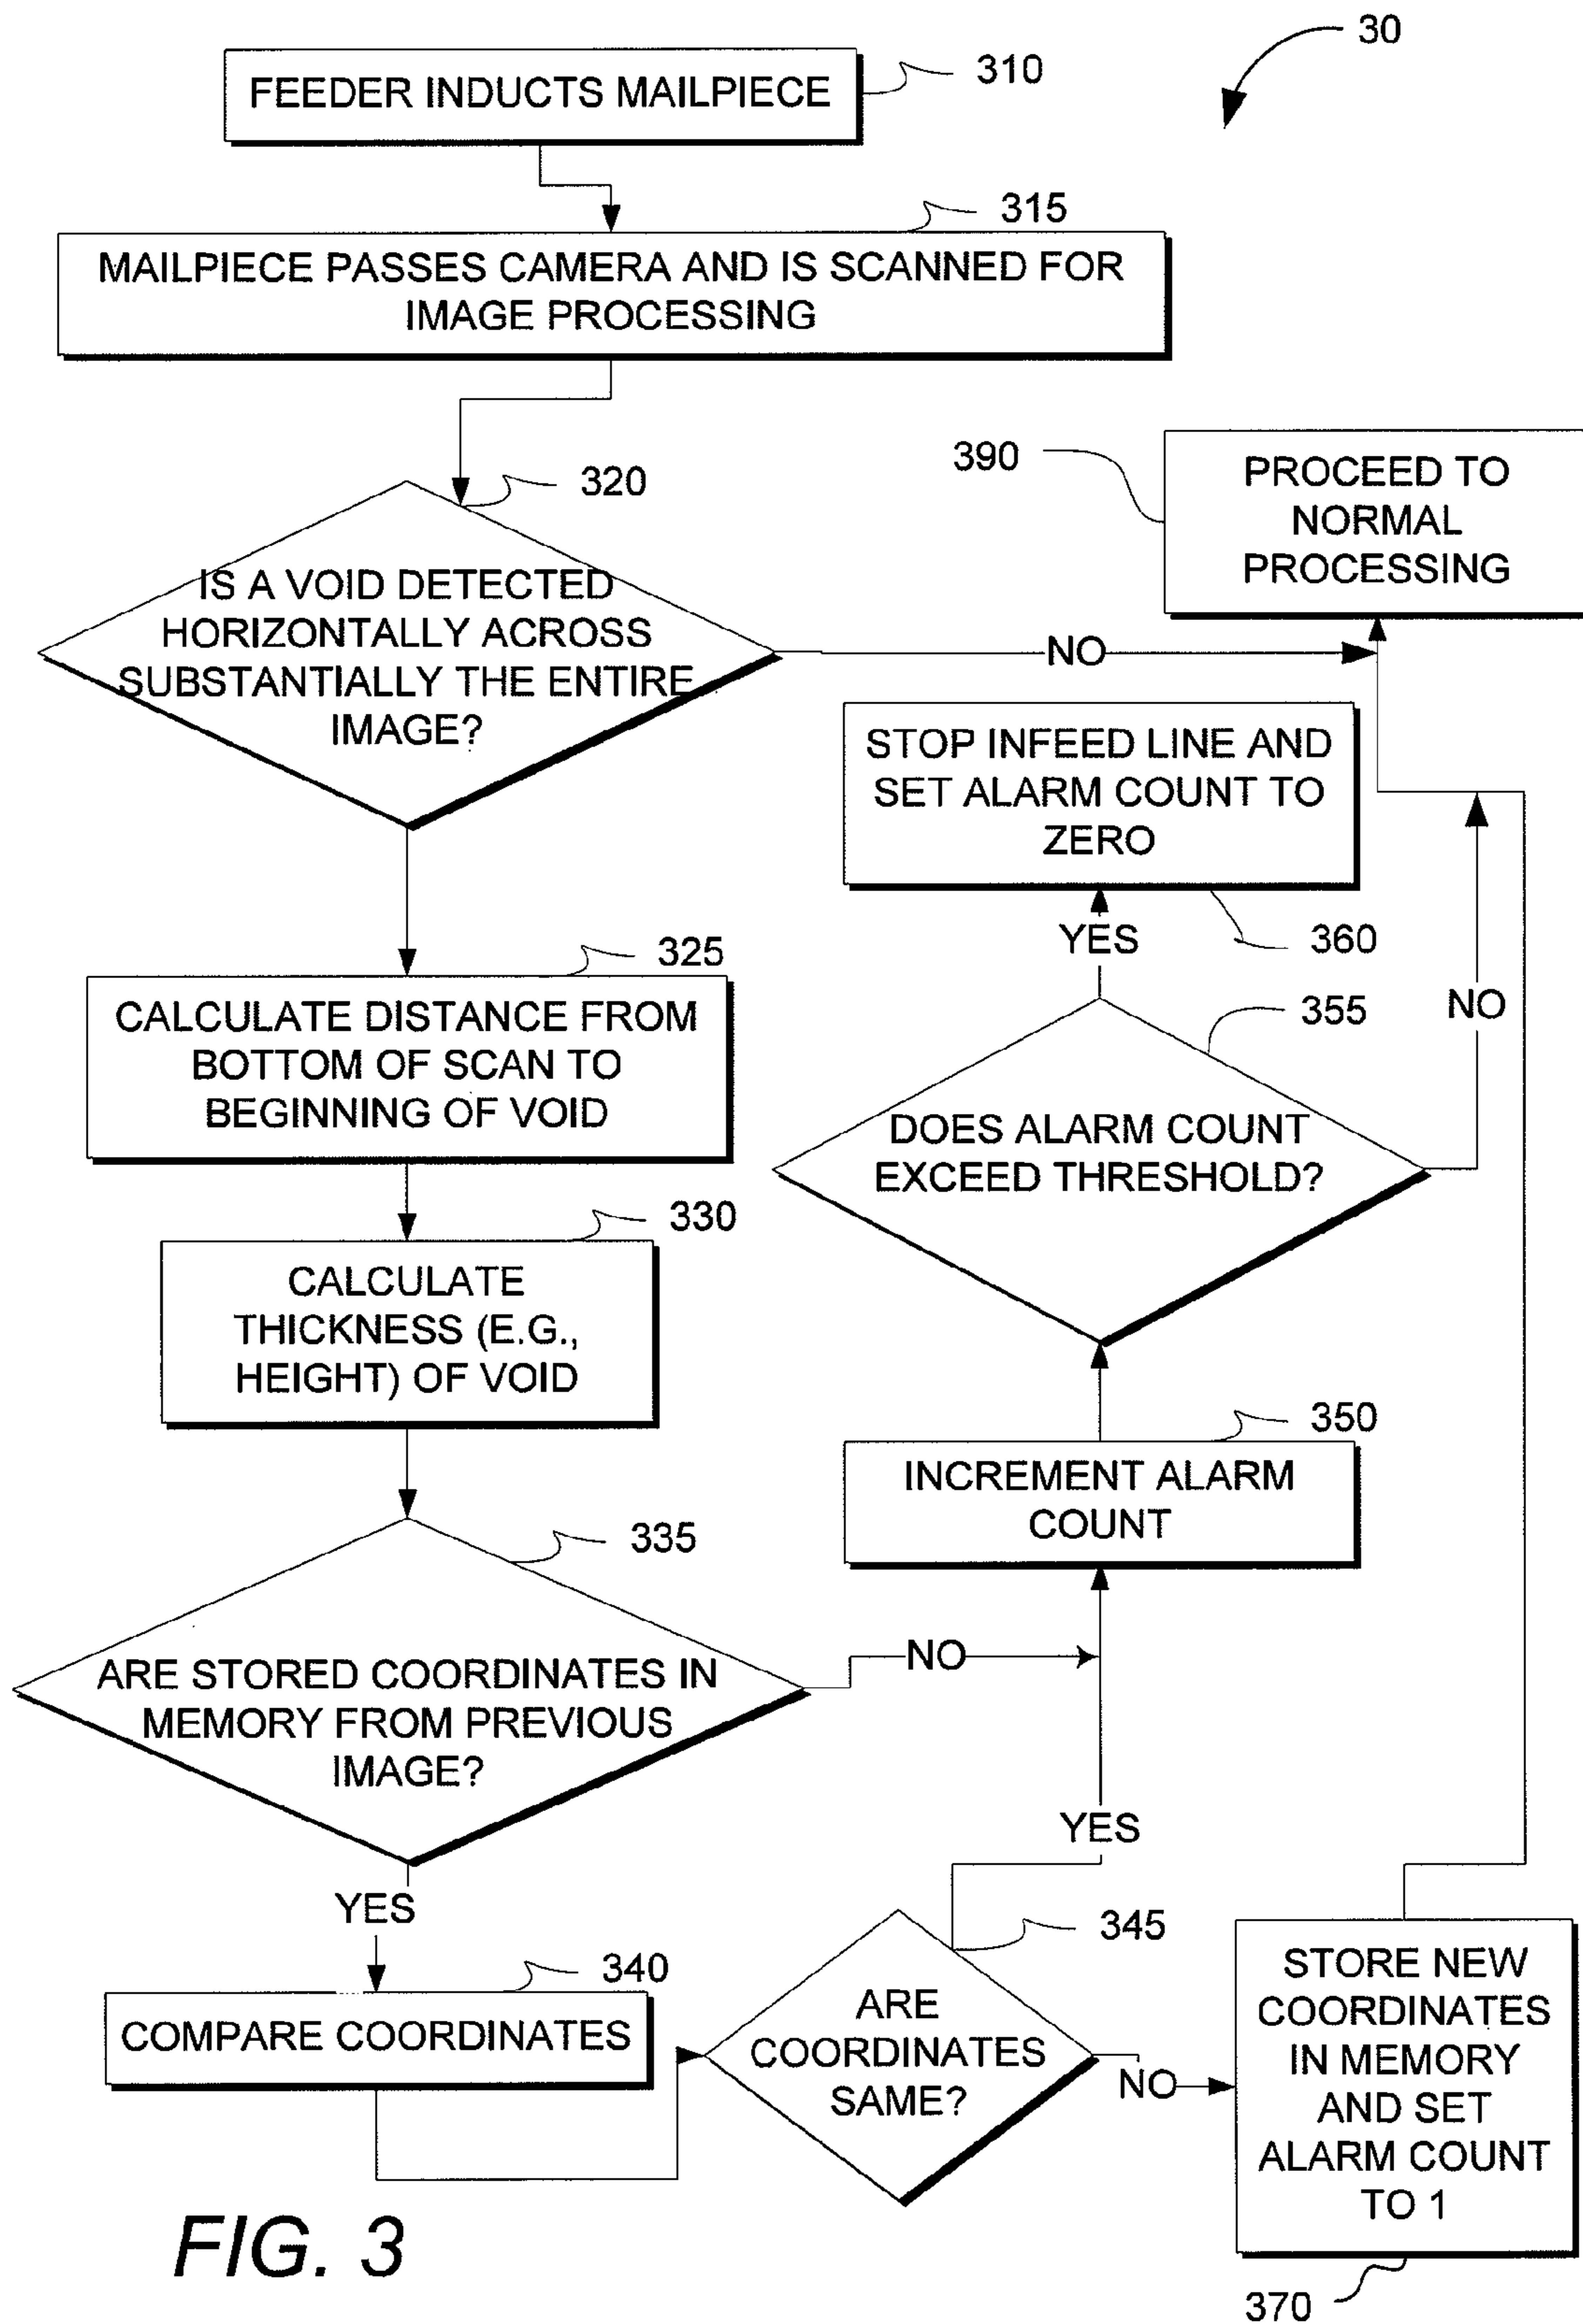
30

FEEDER INDUCTS MAILPIECE
310

315
MAILPIECE PASSES CAMERA AND IS SCANNED FOR IMAGE PROCESSING

320
IS A VOID DETECTED HORIZONTALLY ACROSS SUBSTANTIALLY THE ENTIRE IMAGE?

NO

390
PROCEED TO NORMAL PROCESSING

STOP INFEED LINE AND SET ALARM COUNT TO ZERO

YES
360

325
CALCULATE DISTANCE FROM BOTTOM OF SCAN TO BEGINNING OF VOID

355
NO
DOES ALARM COUNT EXCEED THRESHOLD?

330
CALCULATE THICKNESS (E.G., HEIGHT) OF VOID

350
INCREMENT ALARM COUNT

335
ARE STORED COORDINATES IN MEMORY FROM PREVIOUS IMAGE?

NO

YES

YES

345

340
COMPARE COORDINATES

ARE COORDINATES SAME?

NO

STORE NEW COORDINATES IN MEMORY AND SET ALARM COUNT TO 1

FIG. 3

370